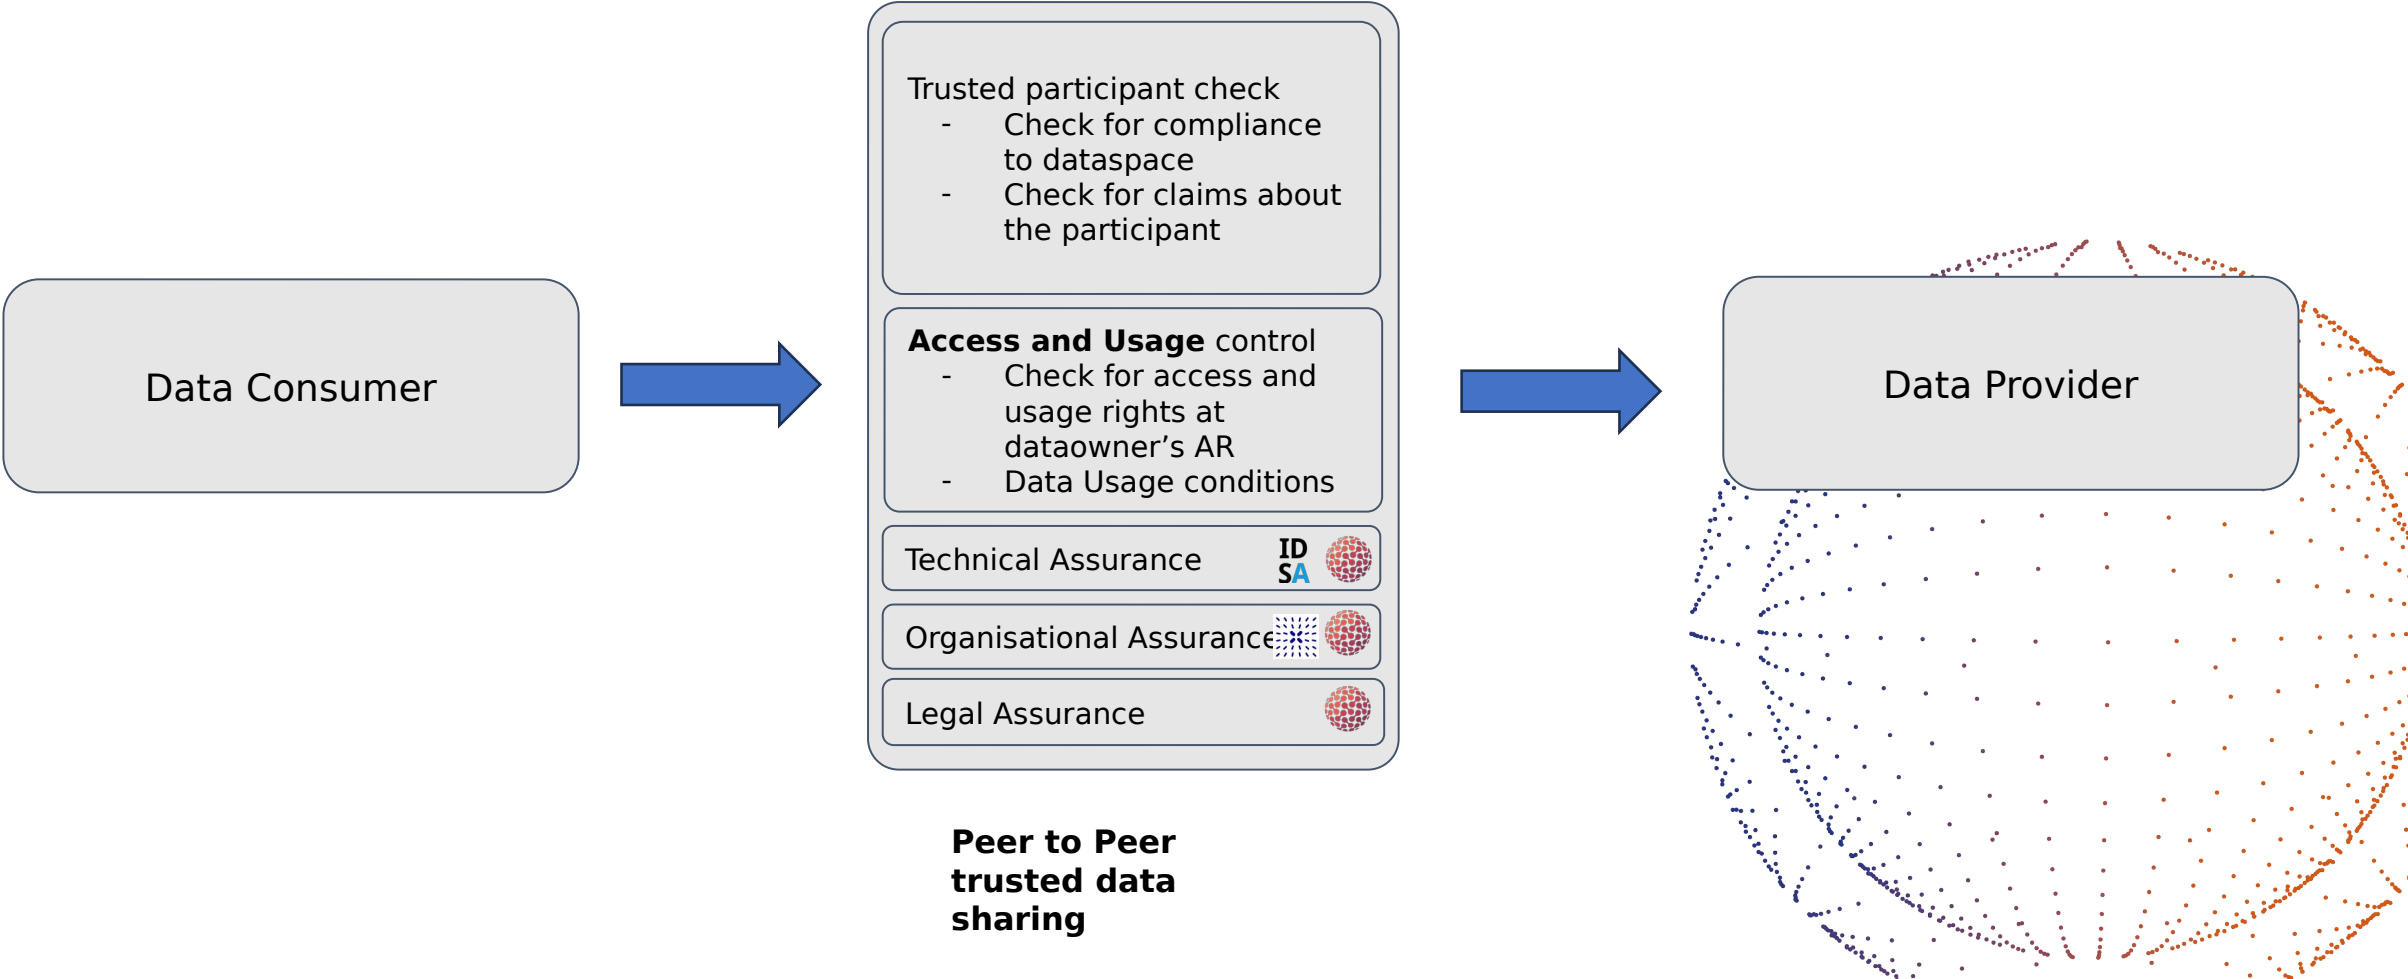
Data Consumer

Trusted participant check
- Check for compliance to dataspace
- Check for claims about the participant

**Access and Usage** control
- Check for access and usage rights at dataowner’s AR
- Data Usage conditions

Technical Assurance ID SA

Organisational Assurance

Legal Assurance

**Peer to Peer trusted data sharing**

Data Provider